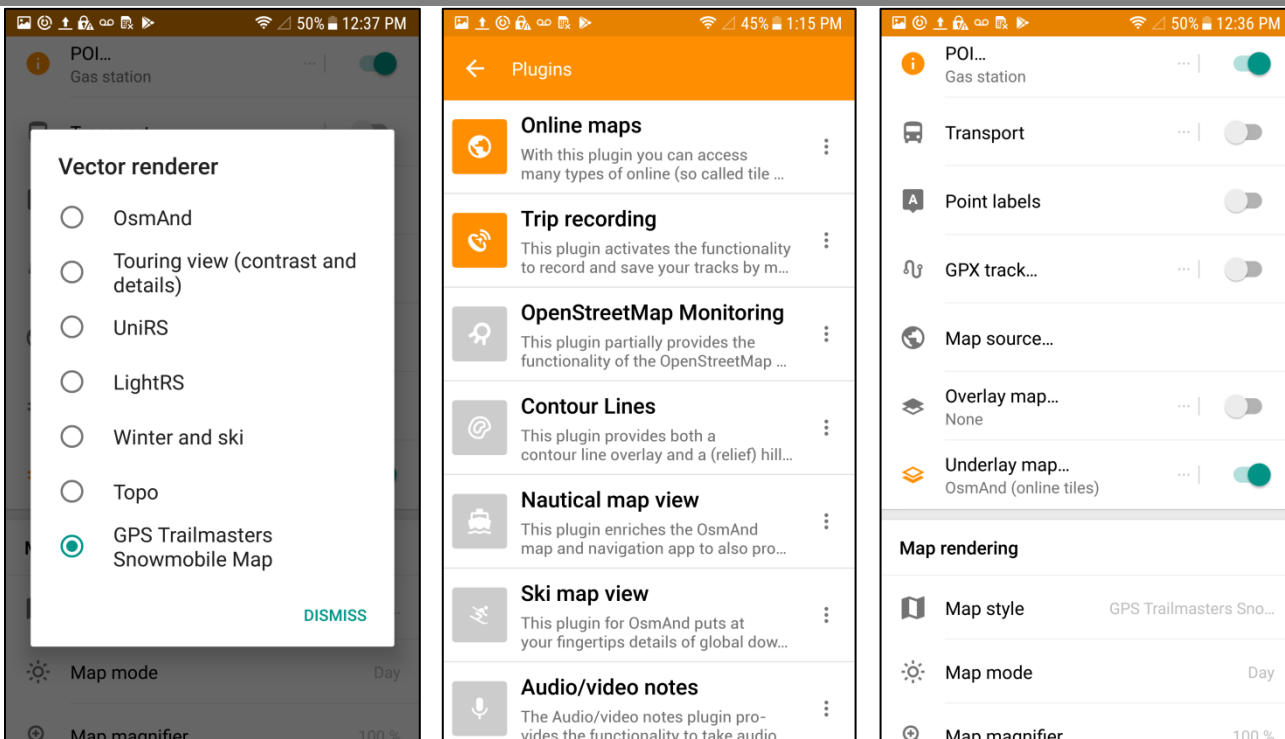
50% 12:37 PM

POI...
Gas station

Vector renderer

OsmAnd

Touring view (contrast and details)

UniRS

LightRS

Winter and ski

Topo

GPS Trailmasters Snowmobile Map

DISMISS

Map mode Day

Map magnifier 100 %

45% 1:15 PM

Plugins

Online maps
With this plugin you can access many types of online (so called tile ...

Trip recording
This plugin activates the functionality to record and save your tracks by m...

OpenStreetMap Monitoring
This plugin partially provides the functionality of the OpenStreetMap ...

Contour Lines
This plugin provides both a contour line overlay and a (relief) hill...

Nautical map view
This plugin enriches the OsmAnd map and navigation app to also pro...

Ski map view
This plugin for OsmAnd puts at your fingertips details of global dow...

Audio/video notes
The Audio/video notes plugin provides the functionality to take audio

50% 12:36 PM

POI...
Gas station

Transport

Point labels

GPX track...

Map source...

Overlay map...
None

Underlay map...
OsmAnd (online tiles)

Map rendering

Map style GPS Trailmasters Sno...

Map mode Day

Map magnifier 100 %